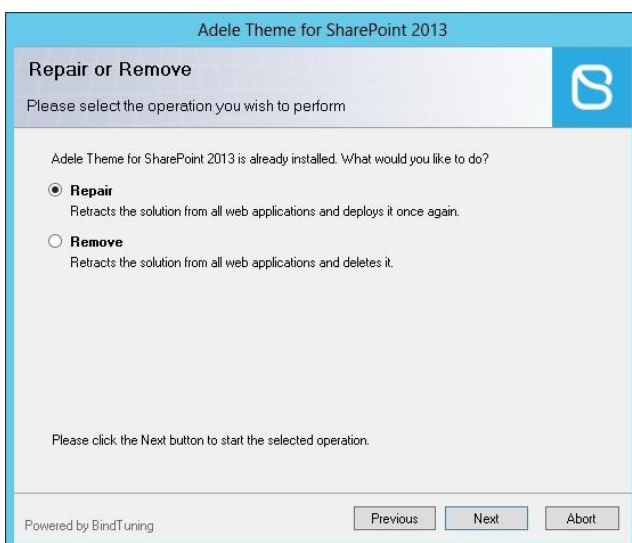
Adele Theme for SharePoint 2013

Repair or Remove

Please select the operation you wish to perform

Adele Theme for SharePoint 2013 is already installed. What would you like to do?

Repair
Retracts the solution from all web applications and deploys it once again.

Remove
Retracts the solution from all web applications and deletes it.

Please click the Next button to start the selected operation.

Powered by BindTuning

Previous Next Abort